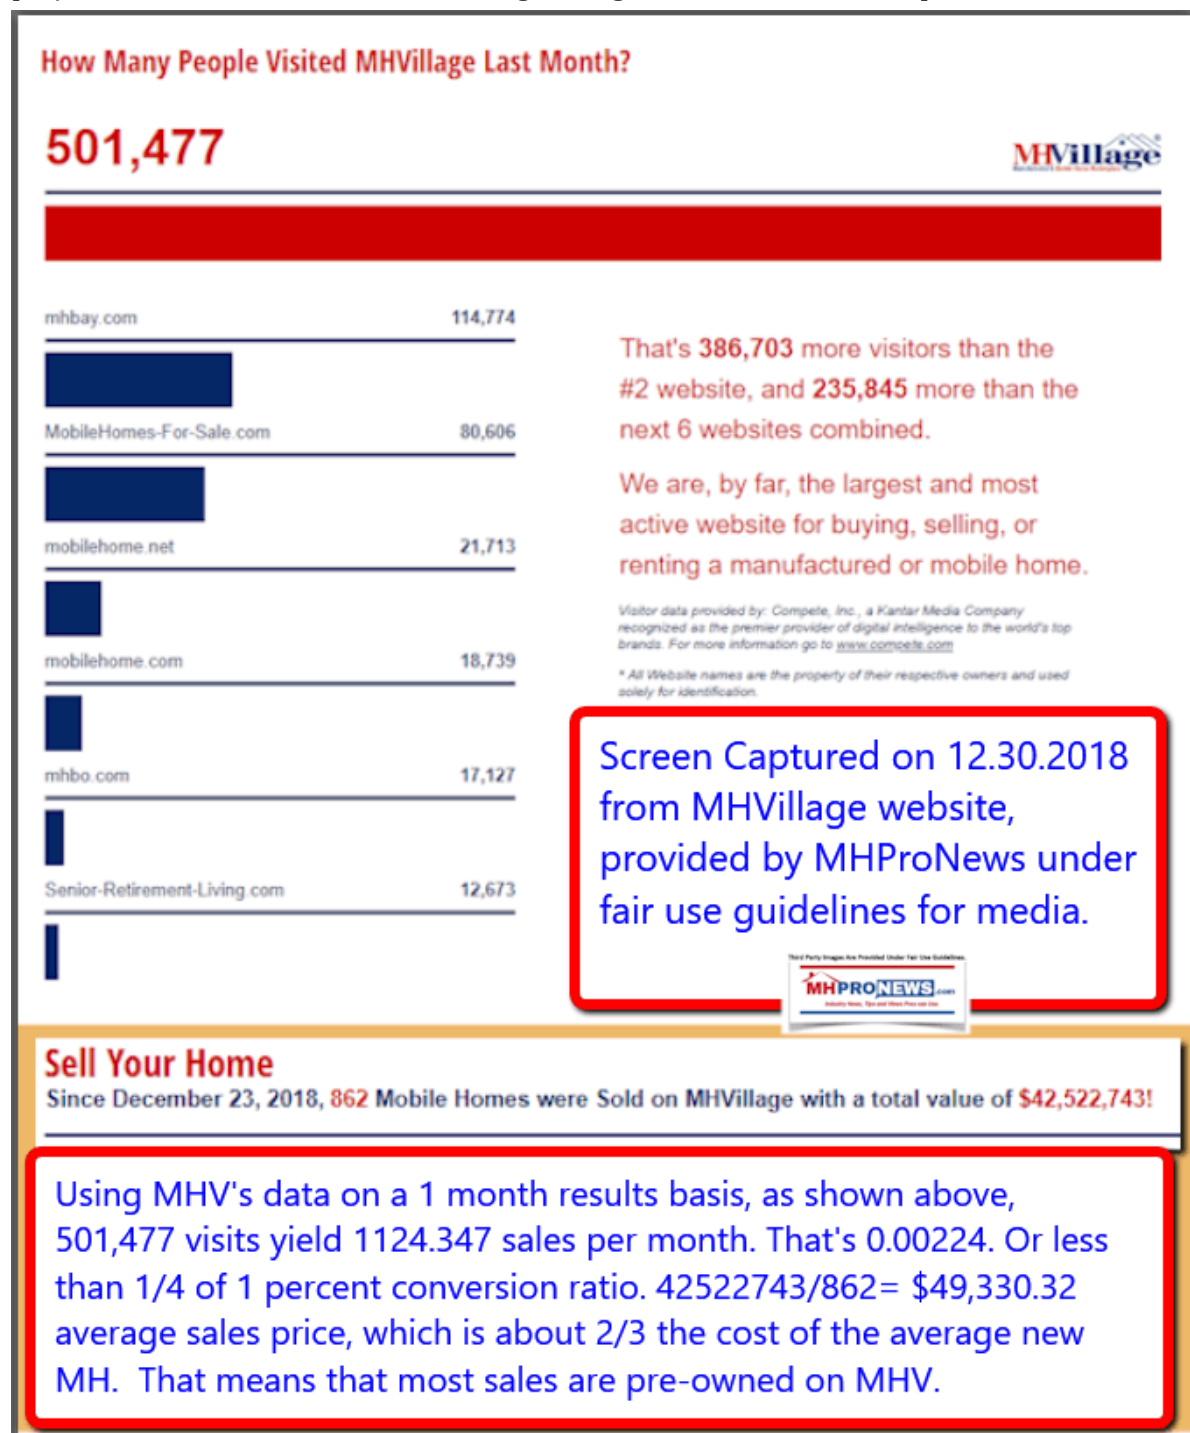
How Many People Visited MHVillage Last Month?

501,477

MHVillage

mhbay.com 114,774

MobileHomes-For-Sale.com 80,606

mobilehome.net 21,713

mobilehome.com 18,739

mhbo.com 17,127

Senior-Retirement-Living.com 12,673

That's 386,703 more visitors than the #2 website, and 235,845 more than the next 6 websites combined.

We are, by far, the largest and most active website for buying, selling, or renting a manufactured or mobile home.

Visitor data provided by: Compete, Inc., a Kantar Media Company recognized as the premier provider of digital intelligence to the world's top brands. For more information go to www.compete.com

* All Website names are the property of their respective owners and used solely for identification.

Screen Captured on 12.30.2018 from MHVillage website, provided by MHProNews under fair use guidelines for media.

Third Party Images Are Provided Under Fair Use Guidelines.

MHPRONEWS.com

Sell Your Home

Since December 23, 2018, 862 Mobile Homes were Sold on MHVillage with a total value of $42,522,743!

Using MHV's data on a 1 month results basis, as shown above, 501,477 visits yield 1124.347 sales per month. That's 0.00224. Or less than 1/4 of 1 percent conversion ratio. 42522743/862= $49,330.32 average sales price, which is about 2/3 the cost of the average new MH. That means that most sales are pre-owned on MHV.